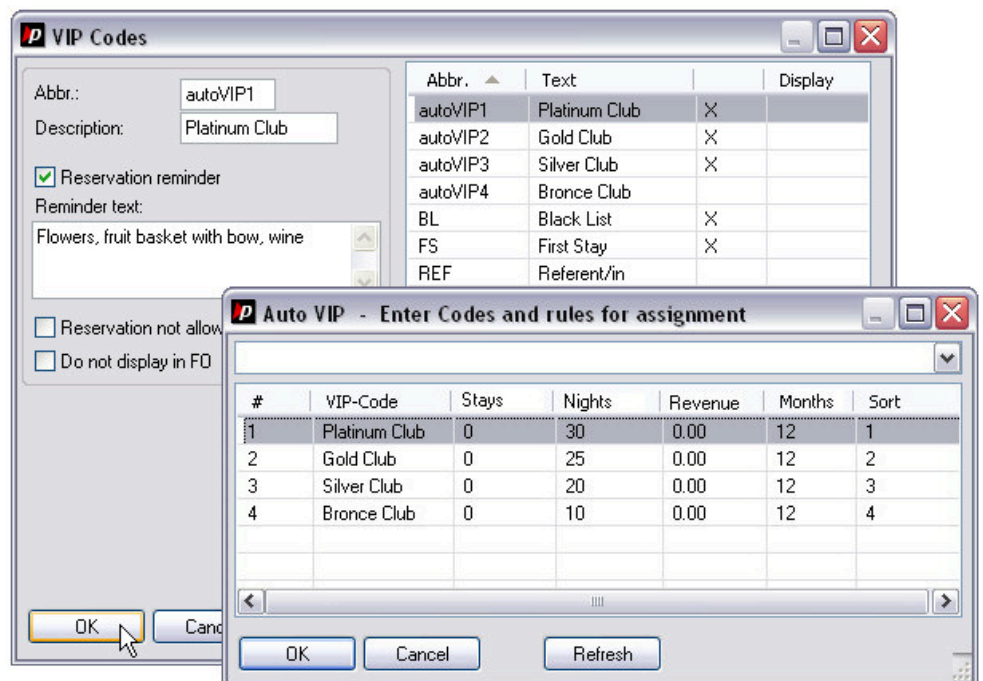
VIP Codes

Abbr.: autoVIP1
Description: Platinum Club

Reservation reminder
Reminder text:
Flowers, fruit basket with bow, wine

Reservation not allow
Do not display in FO

| Abbr. | Text | | Display |
|---|---|---|---|
| autoVIP1 | Platinum Club | X | |
| autoVIP2 | Gold Club | X | |
| autoVIP3 | Silver Club | X | |
| autoVIP4 | Bronce Club | | |
| BL | Black List | X | |
| FS | First Stay | X | |
| REF | Referent/in | | |

OK Canc

Auto VIP - Enter Codes and rules for assignment

| # | VIP-Code | Stays | Nights | Revenue | Months | Sort |
|---|---|---|---|---|---|---|
| 1 | Platinum Club | 0 | 30 | 0.00 | 12 | 1 |
| 2 | Gold Club | 0 | 25 | 0.00 | 12 | 2 |
| 3 | Silver Club | 0 | 20 | 0.00 | 12 | 3 |
| 4 | Bronce Club | 0 | 10 | 0.00 | 12 | 4 |

OK Cancel Refresh